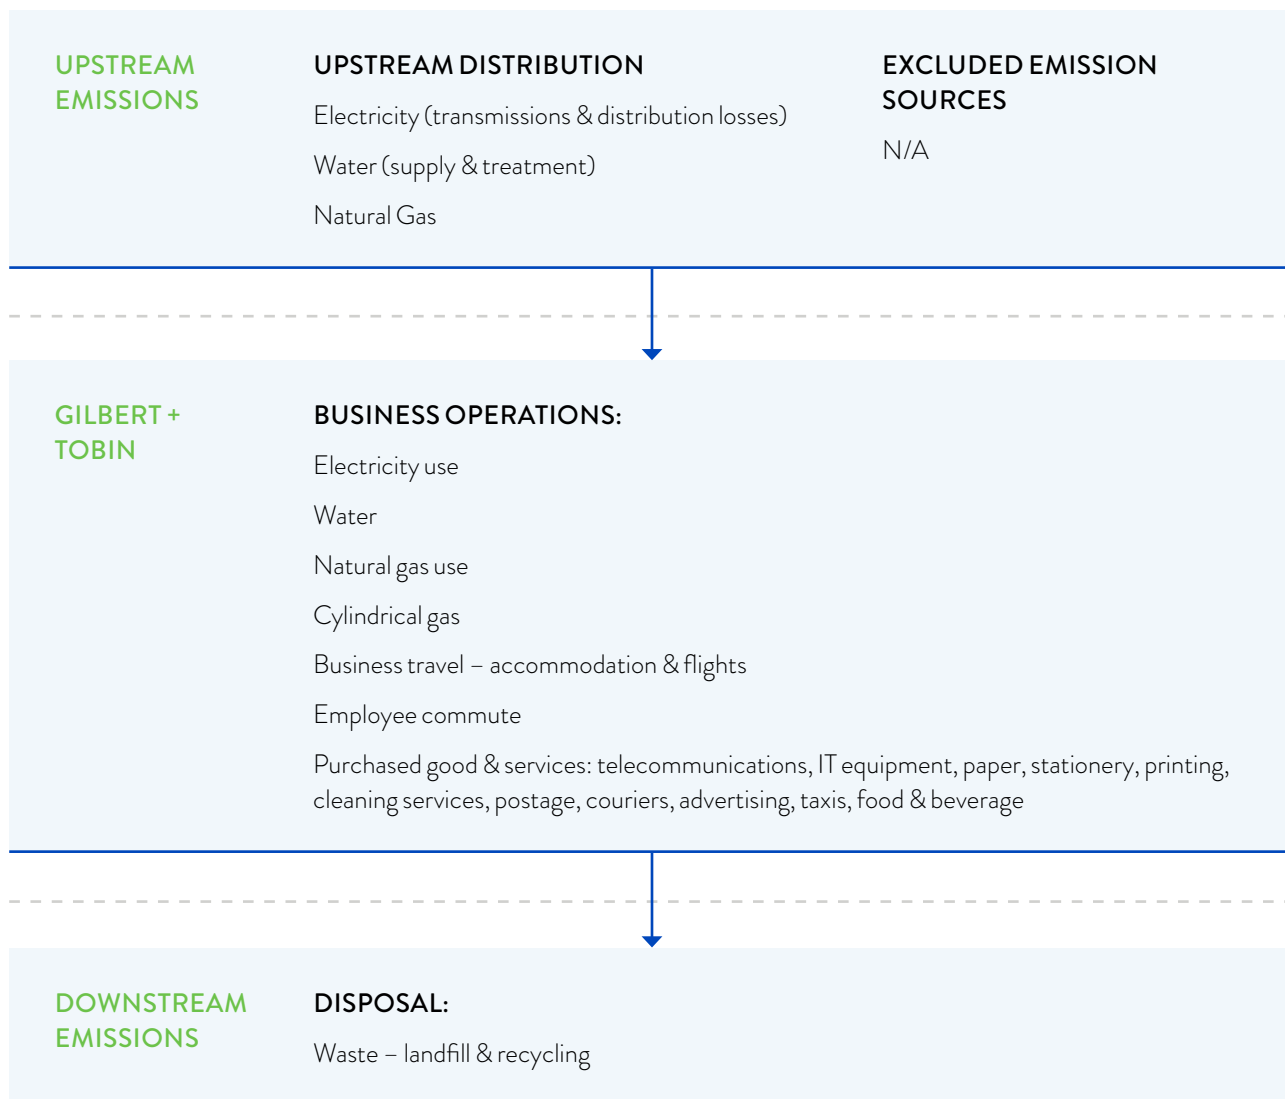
UPSTREAM EMISSIONS

UPSTREAM DISTRIBUTION

Electricity (transmissions & distribution losses)

Water (supply & treatment)

Natural Gas

EXCLUDED EMISSION SOURCES

N/A

GILBERT + TOBIN

BUSINESS OPERATIONS:

Electricity use

Water

Natural gas use

Cylindrical gas

Business travel – accommodation & flights

Employee commute

Purchased good & services: telecommunications, IT equipment, paper, stationery, printing, cleaning services, postage, couriers, advertising, taxis, food & beverage

DOWNSTREAM EMISSIONS

DISPOSAL:

Waste – landfill & recycling